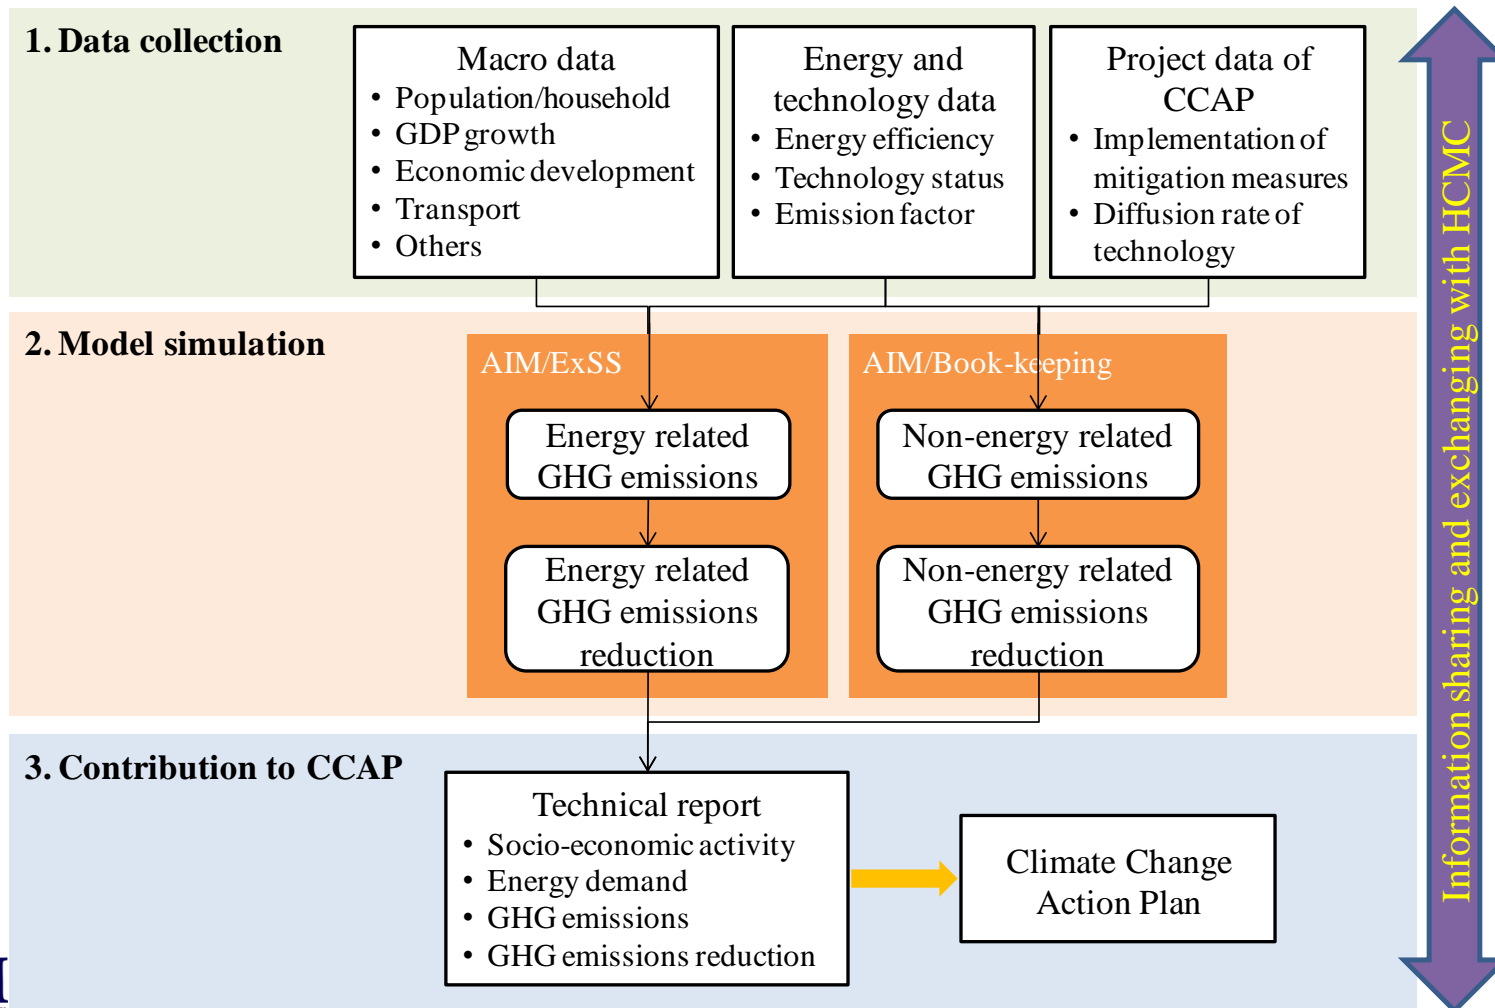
1. Data collection

Macro data
• Population/household
• GDP growth
• Economic development
• Transport
• Others

Energy and technology data
• Energy efficiency
• Technology status
• Emission factor

Project data of CCAP
• Implementation of mitigation measures
• Diffusion rate of technology

2. Model simulation

AIM/ExSS

Energy related GHG emissions

Energy related GHG emissions reduction

AIM/Book-keeping

Non-energy related GHG emissions

Non-energy related GHG emissions reduction

3. Contribution to CCAP

Technical report
• Socio-economic activity
• Energy demand
• GHG emissions
• GHG emissions reduction

Climate Change Action Plan

Information sharing and exchanging with HCMC